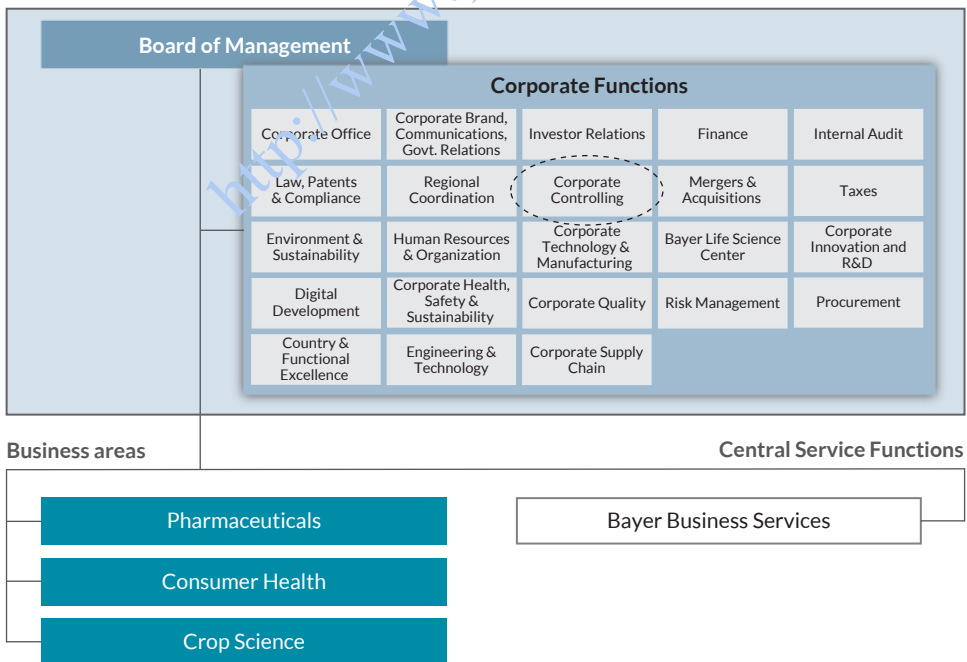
http://www.

Board of Management

Corporate Functions

| Corporate Office | Corporate Brand, Communications, Govt. Relations | Investor Relations | Finance | Internal Audit |
|---|---|---|---|---|
| Law, Patents & Compliance | Regional Coordination | Corporate Controlling | Mergers & Acquisitions | Taxes |
| Environment & Sustainability | Human Resources & Organization | Corporate Technology & Manufacturing | Bayer Life Science Center | Corporate Innovation and R&D |
| Digital Development | Corporate Health, Safety & Sustainability | Corporate Quality | Risk Management | Procurement |
| Country & Functional Excellence | Engineering & Technology | Corporate Supply Chain | | |

Business areas

Central Service Functions

Pharmaceuticals

Consumer Health

Crop Science

Bayer Business Services